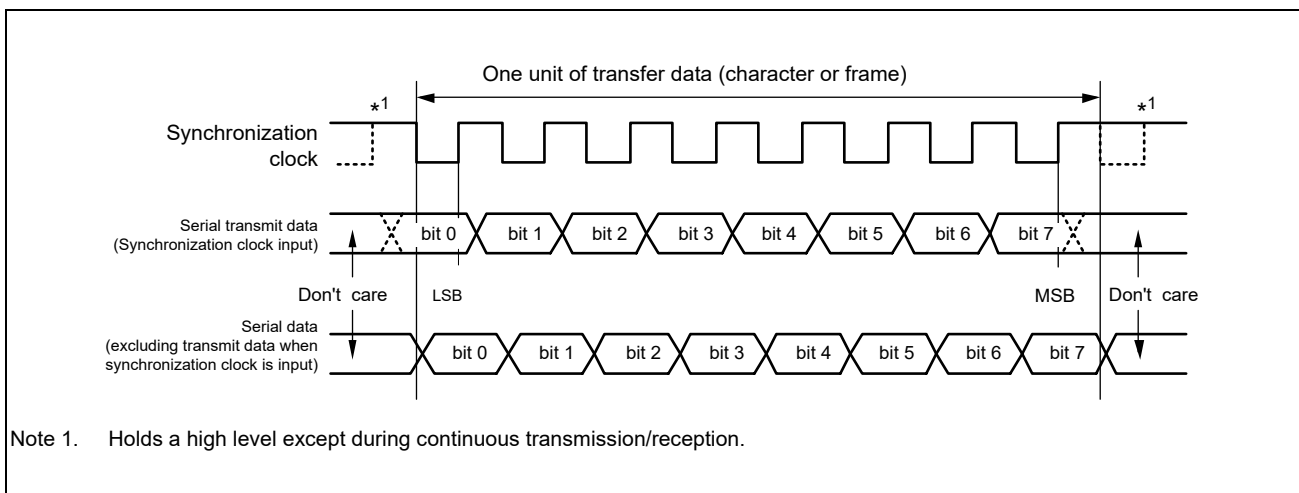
One unit of transfer data (character or frame)

$*^1$

$*^1$

Synchronization clock

Serial transmit data (Synchronization clock input)

bit 0 bit 1 bit 2 bit 3 bit 4 bit 5 bit 6 bit 7

Don't care

LSB

MSB

Don't care

Serial data (excluding transmit data when synchronization clock is input)

bit 0 bit 1 bit 2 bit 3 bit 4 bit 5 bit 6 bit 7

Note 1. Holds a high level except during continuous transmission/reception.